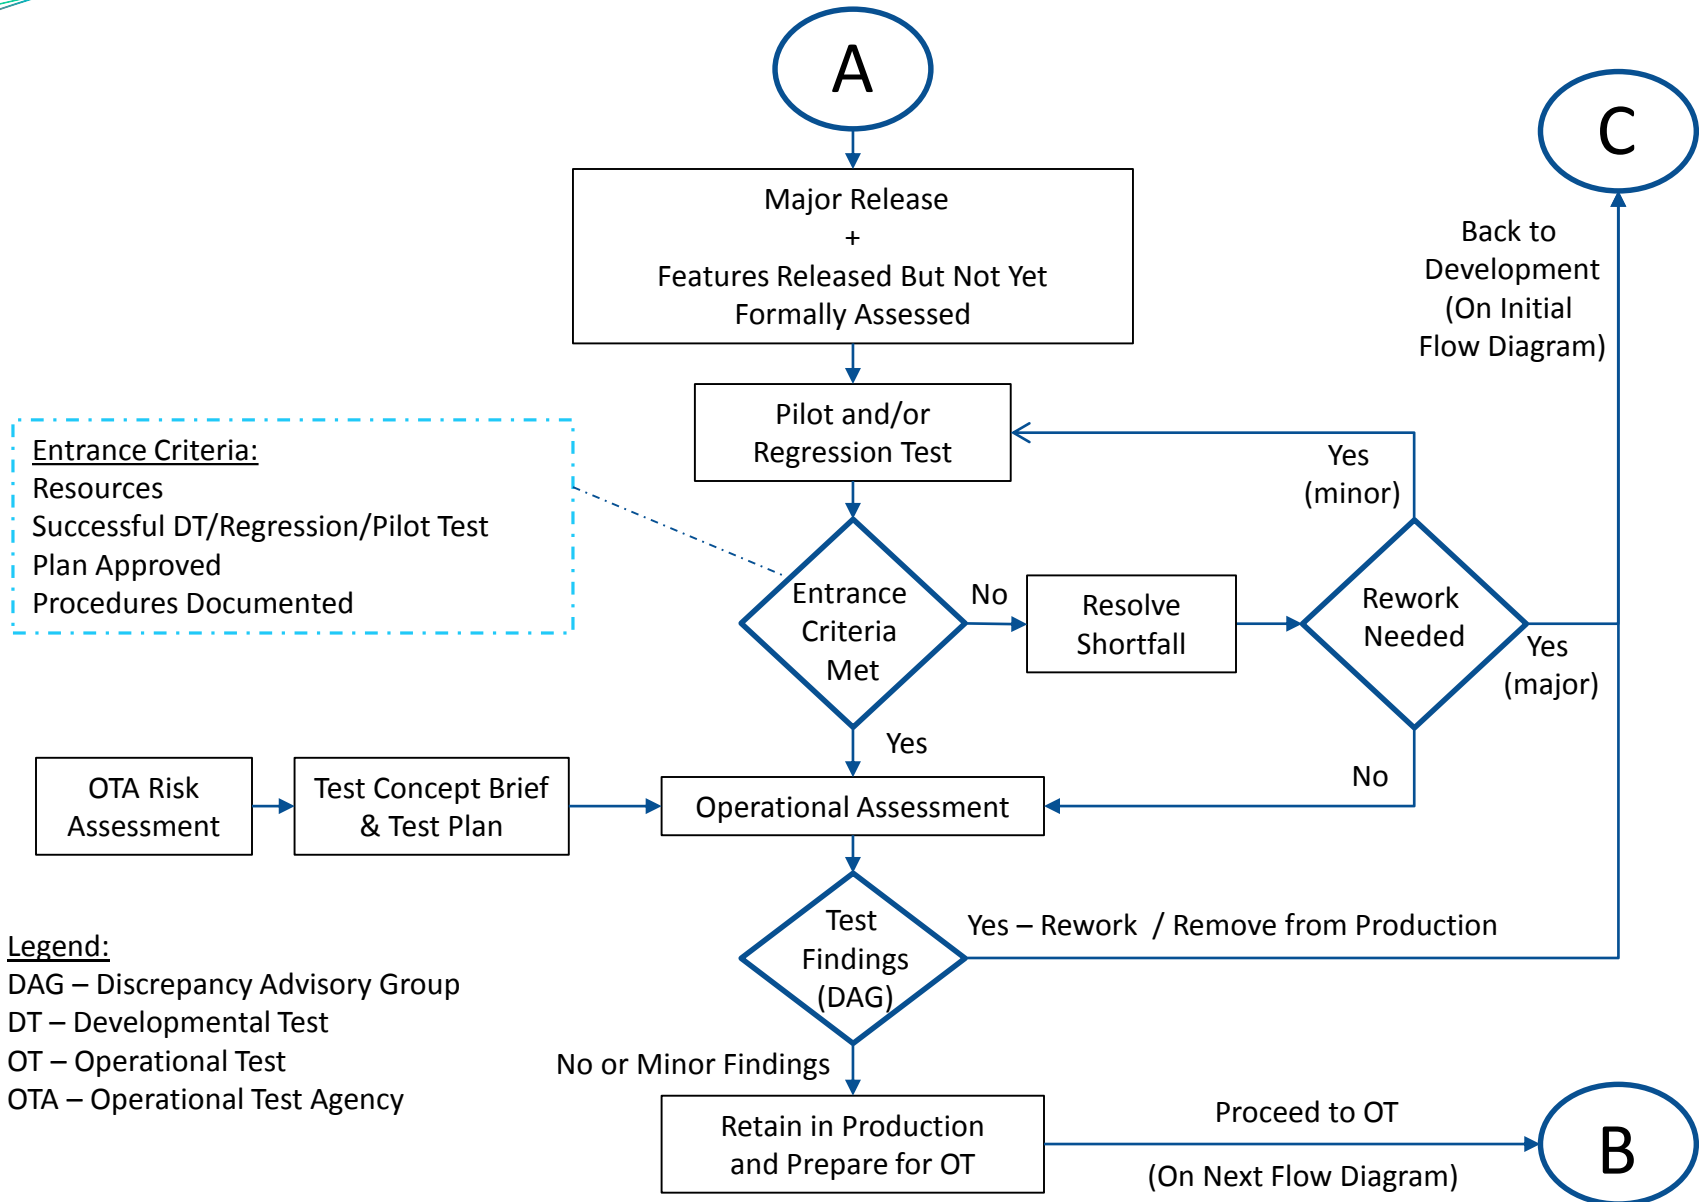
A

C

Major Release
+
Features Released But Not Yet Formally Assessed

Back to Development (On Initial Flow Diagram)

Pilot and/or Regression Test

Entrance Criteria:
Resources
Successful DT/Regression/Pilot Test
Plan Approved
Procedures Documented

Yes (minor)

Entrance Criteria Met

No

Resolve Shortfall

Rework Needed

Yes (major)

Yes

No

OTA Risk Assessment

Test Concept Brief & Test Plan

Operational Assessment

Test Findings (DAG)

Yes – Rework / Remove from Production

Legend:
DAG – Discrepancy Advisory Group
DT – Developmental Test
OT – Operational Test
OTA – Operational Test Agency

No or Minor Findings

Retain in Production and Prepare for OT

Proceed to OT

(On Next Flow Diagram)

B